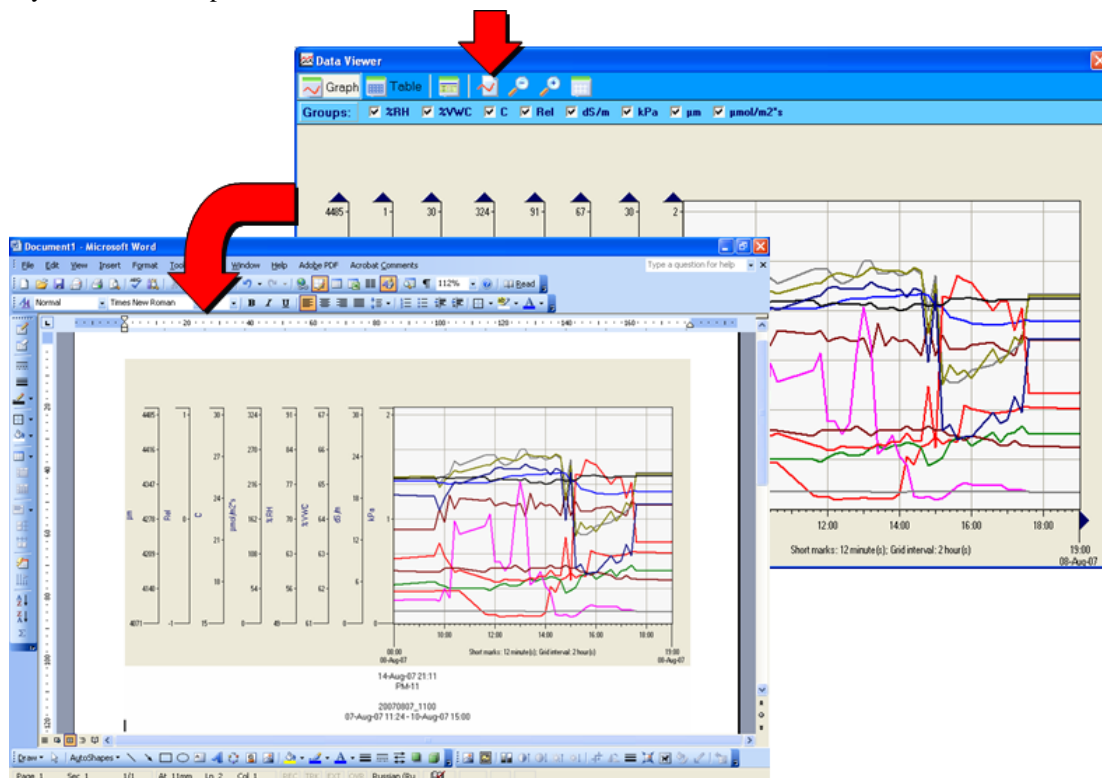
Data Viewer

Graph Table

Groups: %RH %VWC C Rel dS/m kPa µm µmol/m2*s

4485 1 30 324 91 67 30 2

12:00 14:00 16:00 18:00 19:00 08-Aug-07

Short marks: 12 minute(s); Grid interval: 2 hour(s)

Document1 - Microsoft Word

File Edit View Insert Format Too Window Help Adobe PDF Acrobat Comments

Type a question for help

Normal Times New Roman 112% Read

4485 4416 4347 4278 4209 4140 4071

µm Rel C µmol/m2*s %RH %VWC dS/m kPa

1 0 -1

30 27 24 21 18 15

324 270 216 162 108 54 0

91 84 77 70 63 56 49

67 66 65 64 63 62 61

30 24 18 12 6 0

2 1 0

08:00 08-Aug-07 10:00 12:00 14:00 16:00 18:00 19:00 08-Aug-07

Short marks: 12 minute(s); Grid interval: 2 hour(s)

14-Aug-07 21:11
PM-11

20070807_1100
07-Aug-07 11:24 - 10-Aug-07 15:00

Draw AutoShapes

Page 1 Sec 1 1/1 At 11mm Ln 2 Col 1 REC TRK EXT OVR Russian (Ru